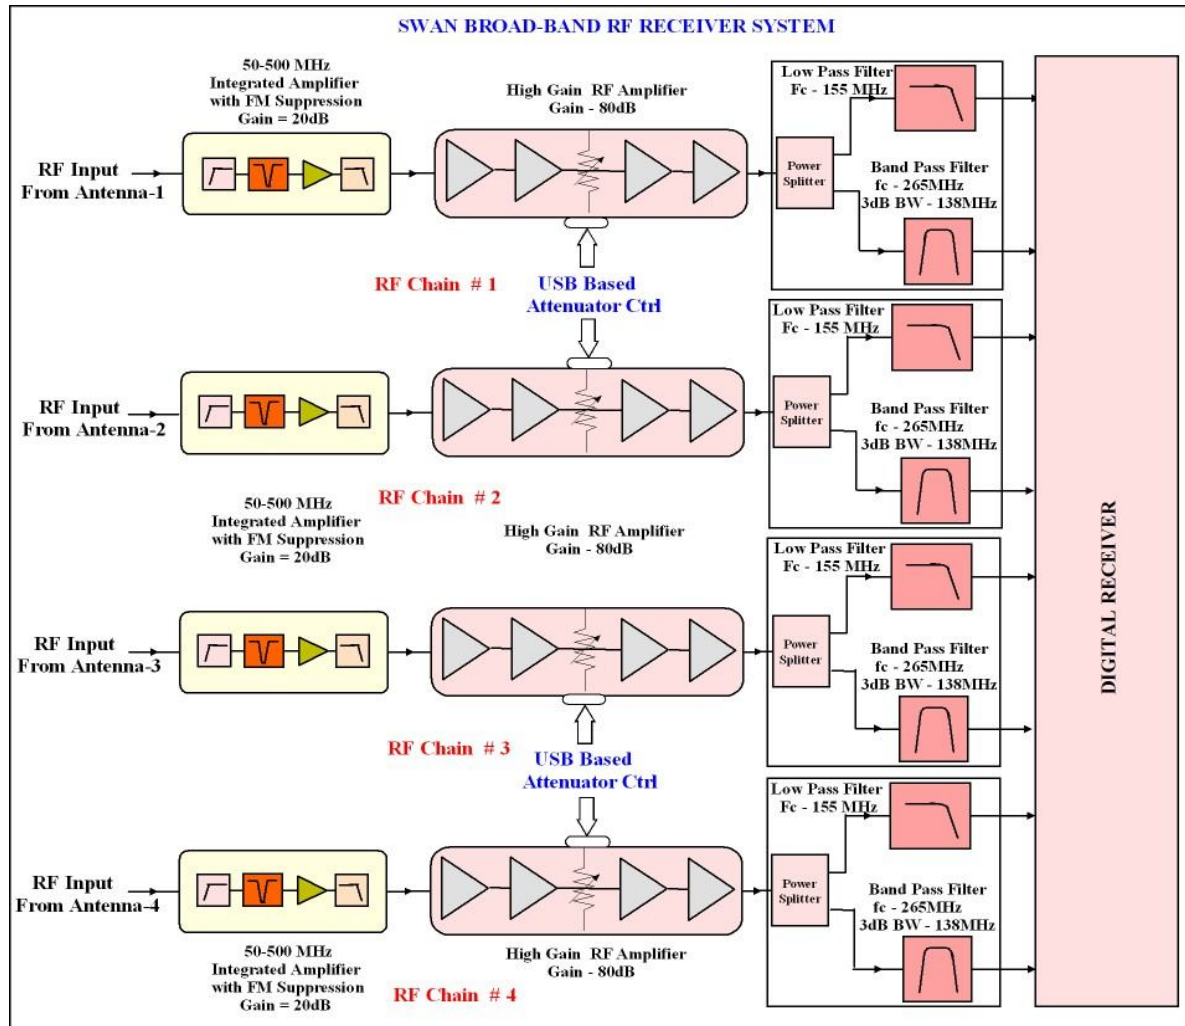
SWAN BROAD-BAND RF RECEIVER SYSTEM

50-500 MHz
Integrated Amplifier
with FM Suppression
Gain = 20dB

High Gain RF Amplifier
Gain - 80dB

Low Pass Filter
Fc - 155 MHz

Power Splitter

Band Pass Filter
fc - 265MHz
3dB BW - 138MHz

RF Input
From Antenna-1

RF Chain # 1

USB Based
Attenuator Ctrl

Low Pass Filter
Fc - 155 MHz

RF Input
From Antenna-2

Power Splitter

Band Pass Filter
fc - 265MHz
3dB BW - 138MHz

RF Chain # 2

50-500 MHz
Integrated Amplifier
with FM Suppression
Gain = 20dB

High Gain RF Amplifier
Gain - 80dB

Low Pass Filter
Fc - 155 MHz

RF Input
From Antenna-3

Power Splitter

Band Pass Filter
fc - 265MHz
3dB BW - 138MHz

DIGITAL RECEIVER

RF Chain # 3

USB Based
Attenuator Ctrl

Low Pass Filter
Fc - 155 MHz

RF Input
From Antenna-4

Power Splitter

Band Pass Filter
fc - 265MHz
3dB BW - 138MHz

50-500 MHz
Integrated Amplifier
with FM Suppression
Gain = 20dB

High Gain RF Amplifier
Gain - 80dB

RF Chain # 4